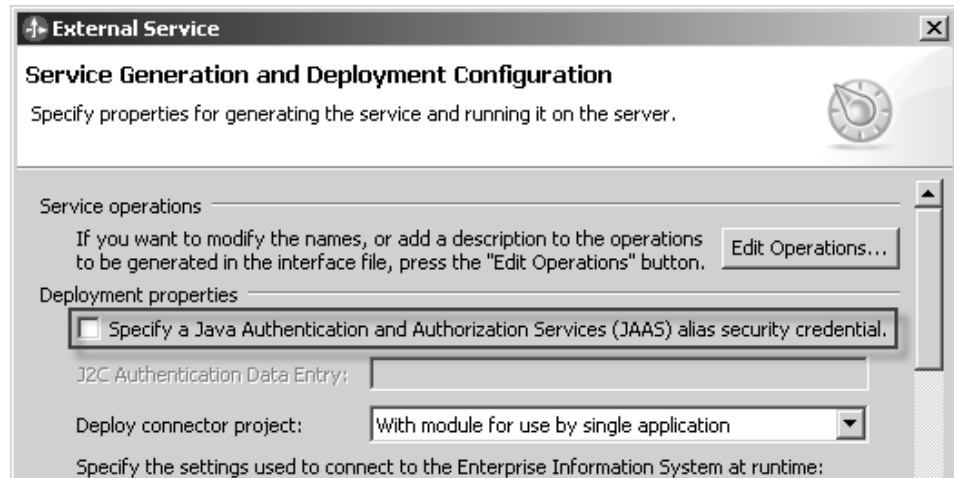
External Service

Service Generation and Deployment Configuration

Specify properties for generating the service and running it on the server.

Service operations

If you want to modify the names, or add a description to the operations to be generated in the interface file, press the "Edit Operations" button.

Edit Operations...

Deployment properties

Specify a Java Authentication and Authorization Services (JAAS) alias security credential.

J2C Authentication Data Entry:

Deploy connector project:

With module for use by single application

Specify the settings used to connect to the Enterprise Information System at runtime: